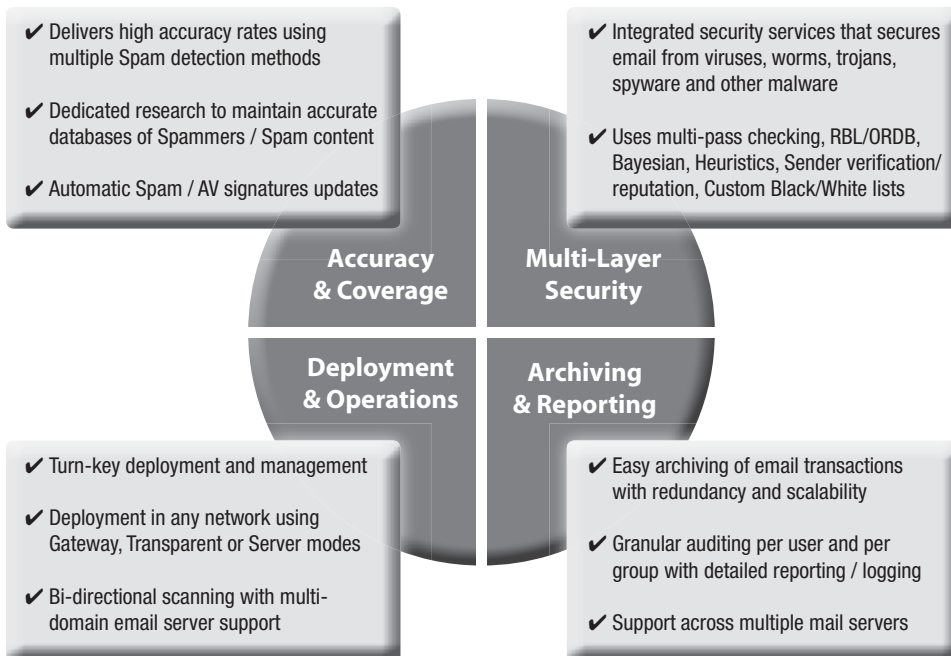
✔ Delivers high accuracy rates using multiple Spam detection methods

✔ Dedicated research to maintain accurate databases of Spammers / Spam content

✔ Automatic Spam / AV signatures updates

✔ Integrated security services that secures email from viruses, worms, trojans, spyware and other malware

✔ Uses multi-pass checking, RBL/ORDB, Bayesian, Heuristics, Sender verification/ reputation, Custom Black/White lists

Accuracy & Coverage

Multi-Layer Security

Deployment & Operations

Archiving & Reporting

✔ Turn-key deployment and management

✔ Deployment in any network using Gateway, Transparent or Server modes

✔ Bi-directional scanning with multi-domain email server support

✔ Easy archiving of email transactions with redundancy and scalability

✔ Granular auditing per user and per group with detailed reporting / logging

✔ Support across multiple mail servers